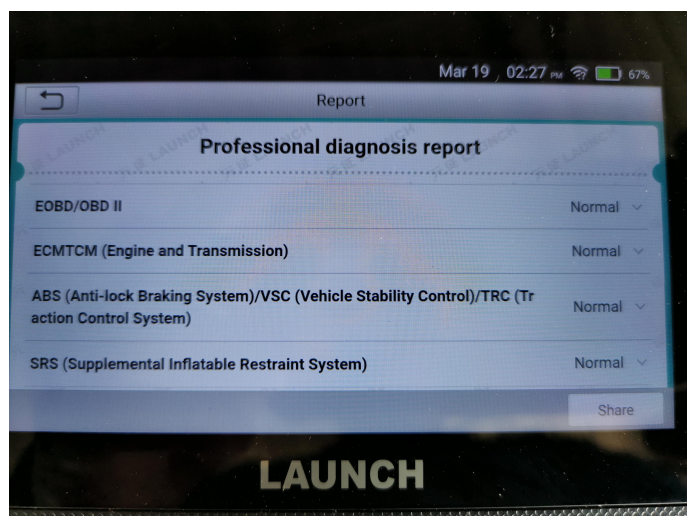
Mar 19 02:27 PM 67%

Report

Professional diagnosis report

EOBD/OBD II Normal

ECMTCM (Engine and Transmission) Normal

ABS (Anti-lock Braking System)/VSC (Vehicle Stability Control)/TRC (Traction Control System) Normal

SRS (Supplemental Inflatable Restraint System) Normal

Share

LAUNCH